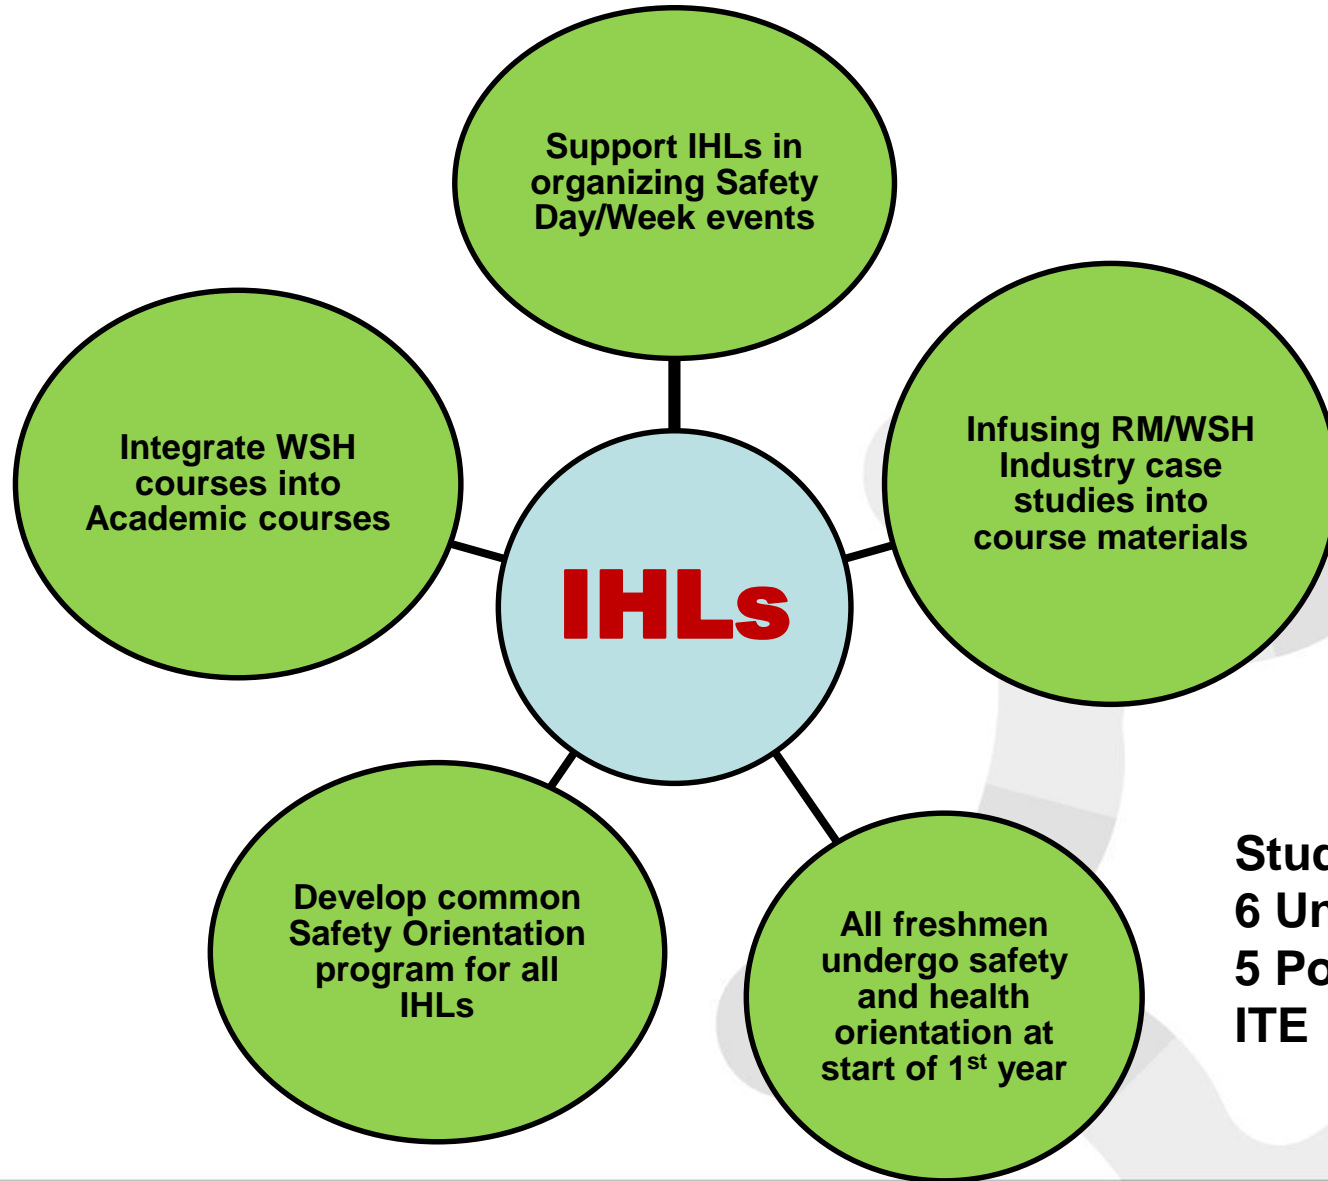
Support IHLs in organizing Safety Day/Week events

Integrate WSH courses into Academic courses

IHLs

Infusing RM/WSH Industry case studies into course materials

Develop common Safety Orientation program for all IHLs

All freshmen undergo safety and health orientation at start of 1$^{st}$ year

Stud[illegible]
6 Un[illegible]
5 Po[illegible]
ITE